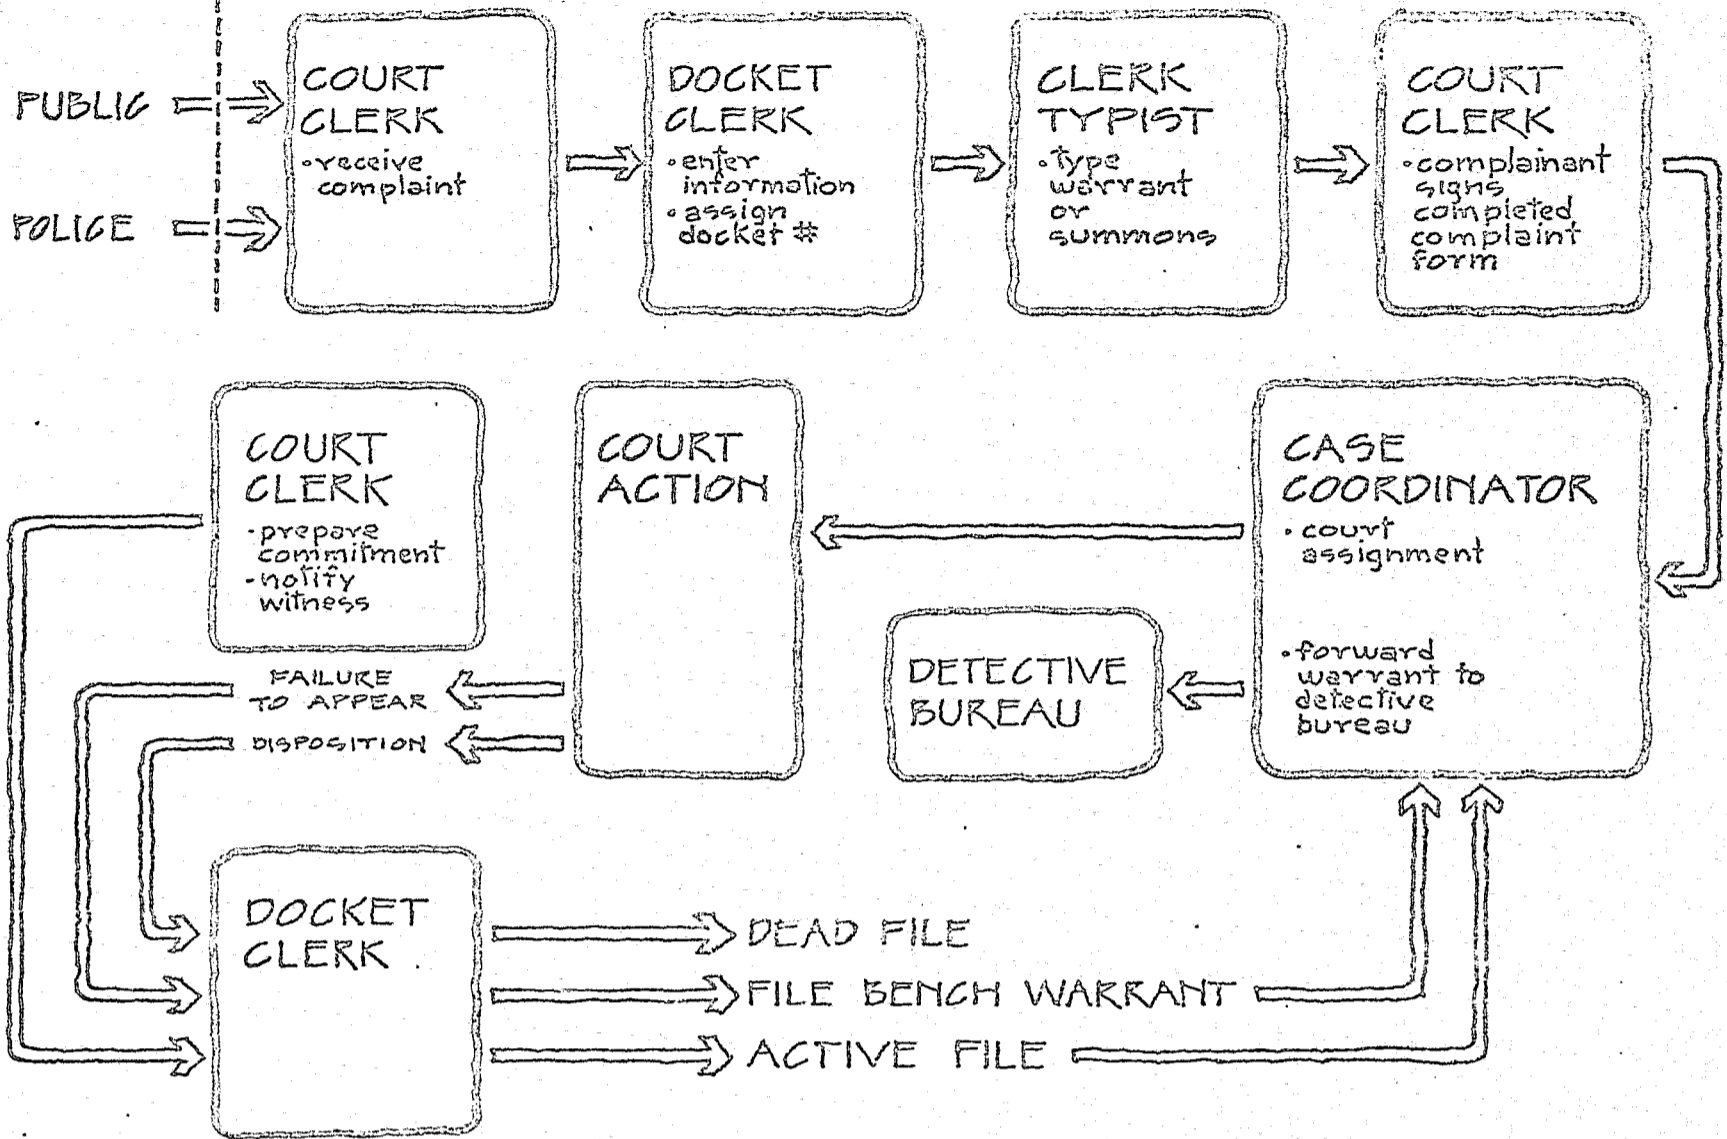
PUBLIC

POLICE

COURT CLERK
•receive complaint

DOCKET CLERK
•enter information
•assign docket #

CLERK TYPIST
•type warrant or summons

COURT CLERK
•complainant signs completed complaint form

COURT CLERK
-prepare commitment
-notify witness

COURT ACTION

CASE COORDINATOR
•court assignment

•forward warrant to detective bureau

DETECTIVE BUREAU

FAILURE TO APPEAR

DISPOSITION

DOCKET CLERK

DEAD FILE

FILE BENCH WARRANT

ACTIVE FILE